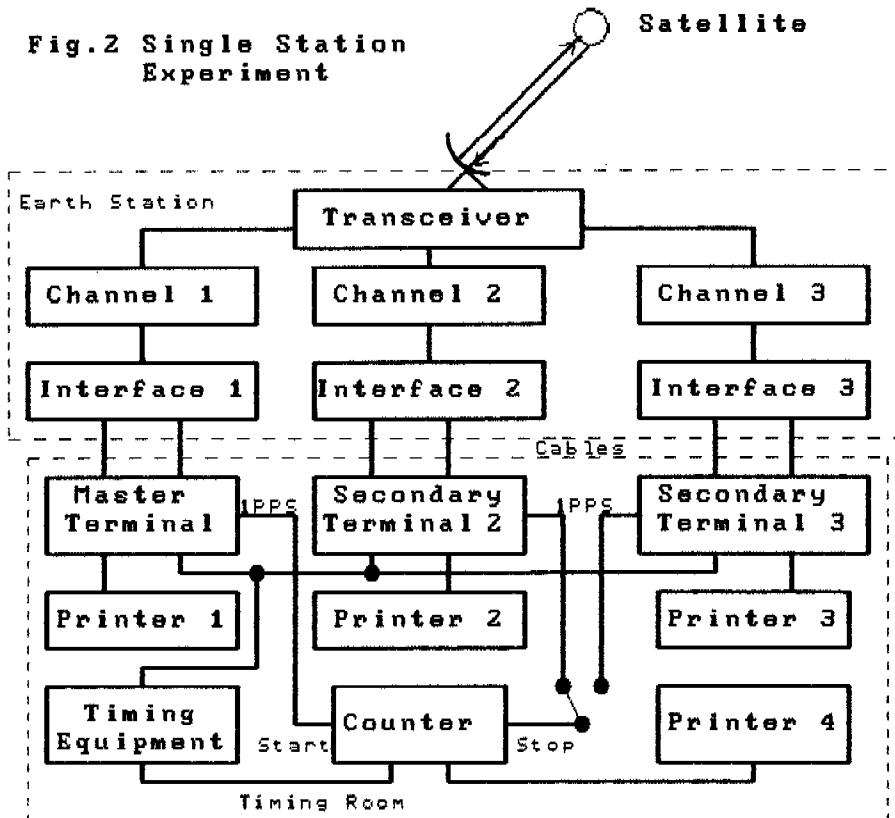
Fig.2 Single Station Experiment

Satellite

Earth Station

Transceiver

Channel 1

Channel 2

Channel 3

Interface 1

Interface 2

Interface 3

Cables

Master Terminal

1PPS

Secondary Terminal 2

1PPS

Secondary Terminal 3

Printer 1

Printer 2

Printer 3

Timing Equipment

Start

Counter

Stop

Printer 4

Timing Room